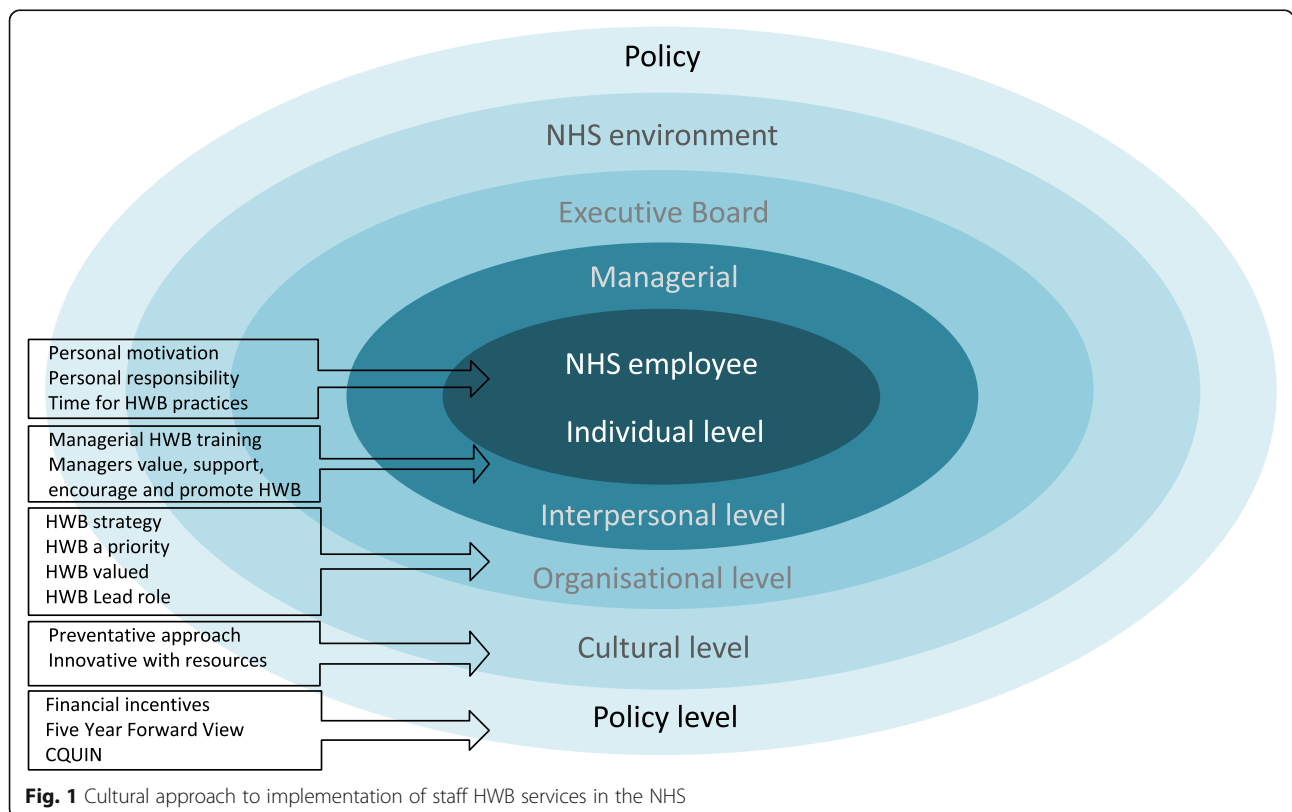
Policy

NHS environment

Executive Board

Managerial

NHS employee

Individual level

Interpersonal level

Organisational level

Cultural level

Policy level

Personal motivation
Personal responsibility
Time for HWB practices

Managerial HWB training
Managers value, support, encourage and promote HWB

HWB strategy
HWB a priority
HWB valued
HWB Lead role

Preventative approach
Innovative with resources

Financial incentives
Five Year Forward View
CQUIN

**Fig. 1** Cultural approach to implementation of staff HWB services in the NHS